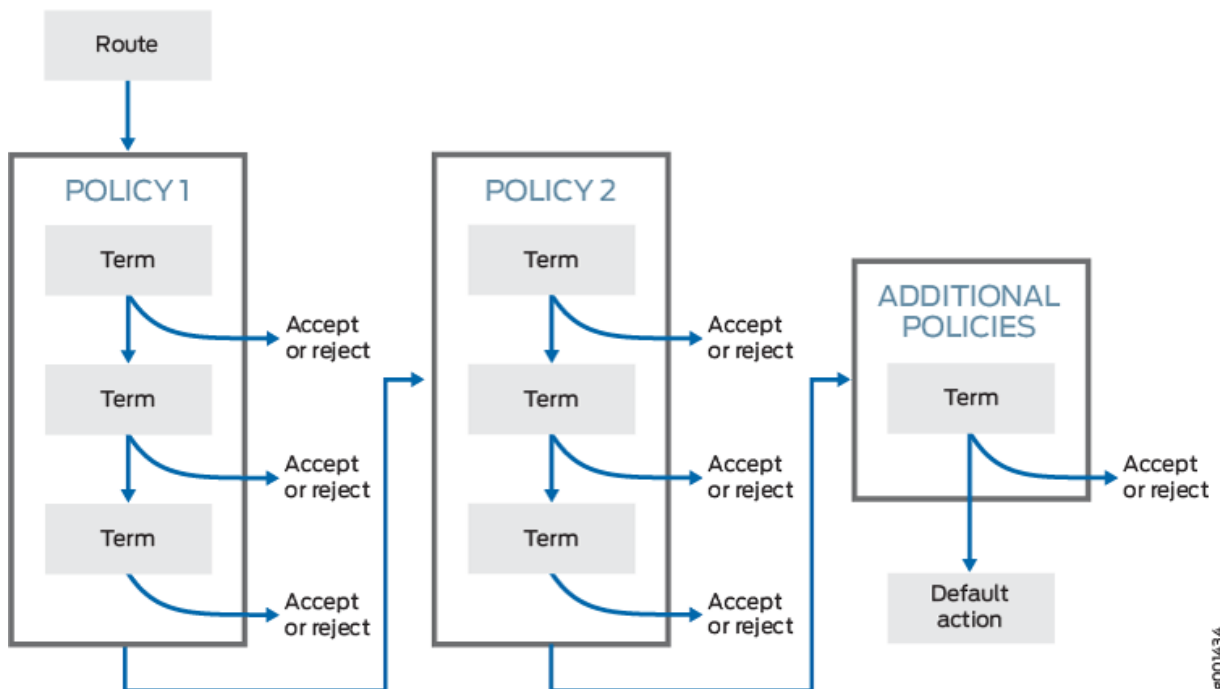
Route

POLICY 1

Term

Accept or reject

Term

Accept or reject

Term

Accept or reject

POLICY 2

Term

Accept or reject

Term

Accept or reject

Term

Accept or reject

ADDITIONAL POLICIES

Term

Accept or reject

Default action

g001436